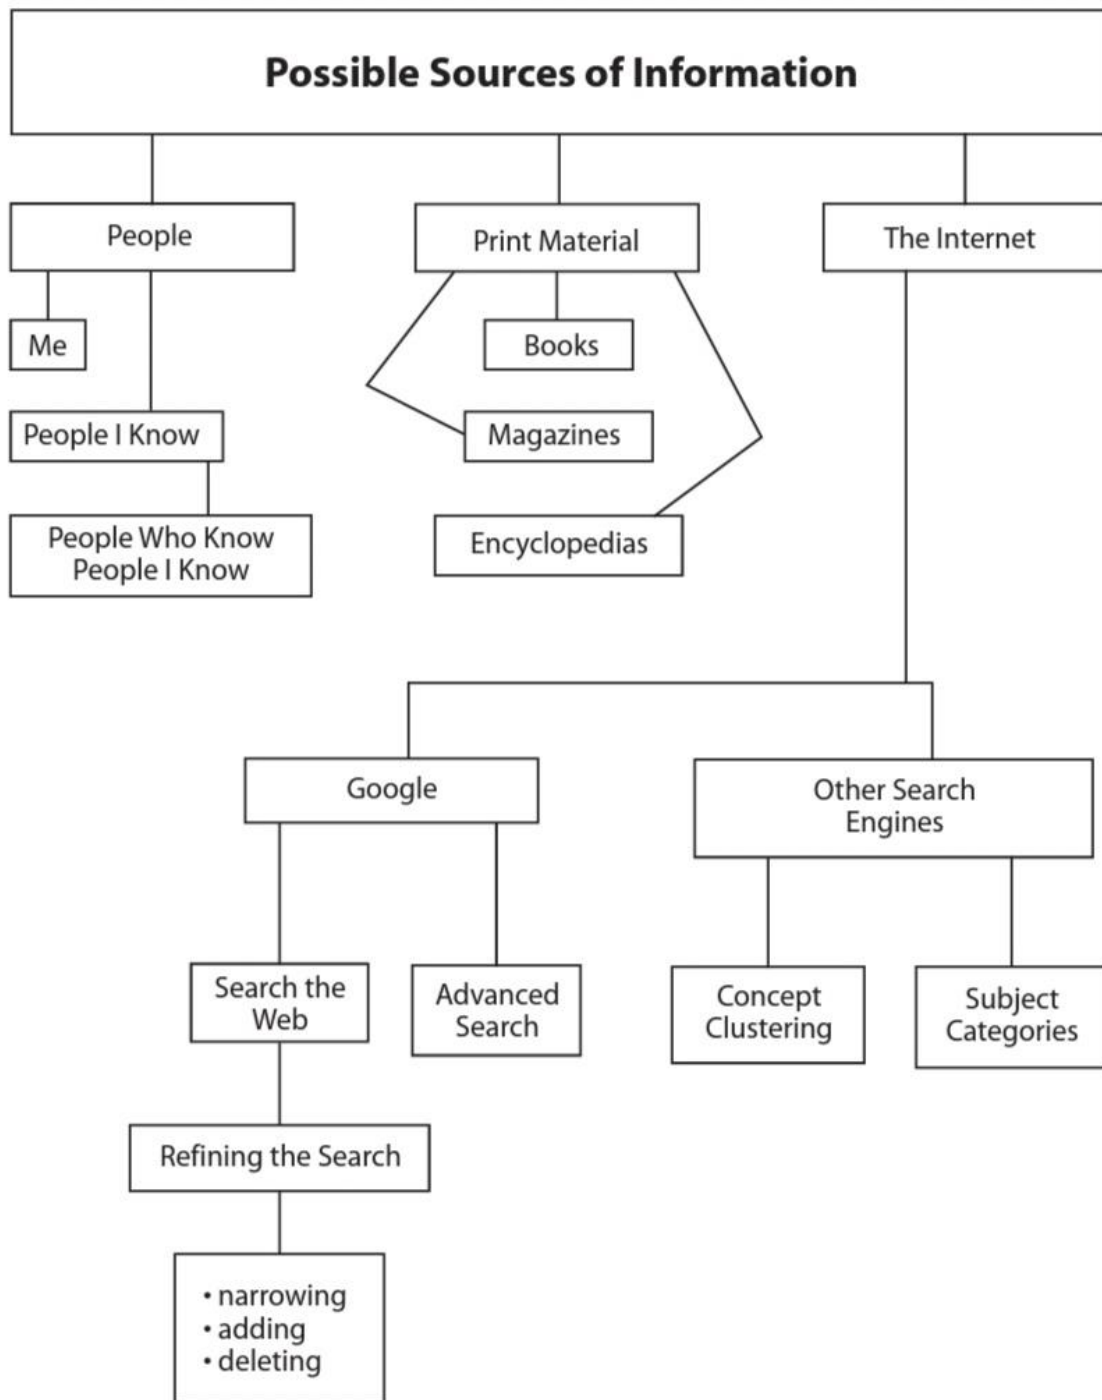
Possible Sources of Information

People

Print Material

The Internet

Me

Books

People I Know

Magazines

People Who Know People I Know

Encyclopedias

Google

Other Search Engines

Search the Web

Advanced Search

Concept Clustering

Subject Categories

Refining the Search

• narrowing
• adding
• deleting